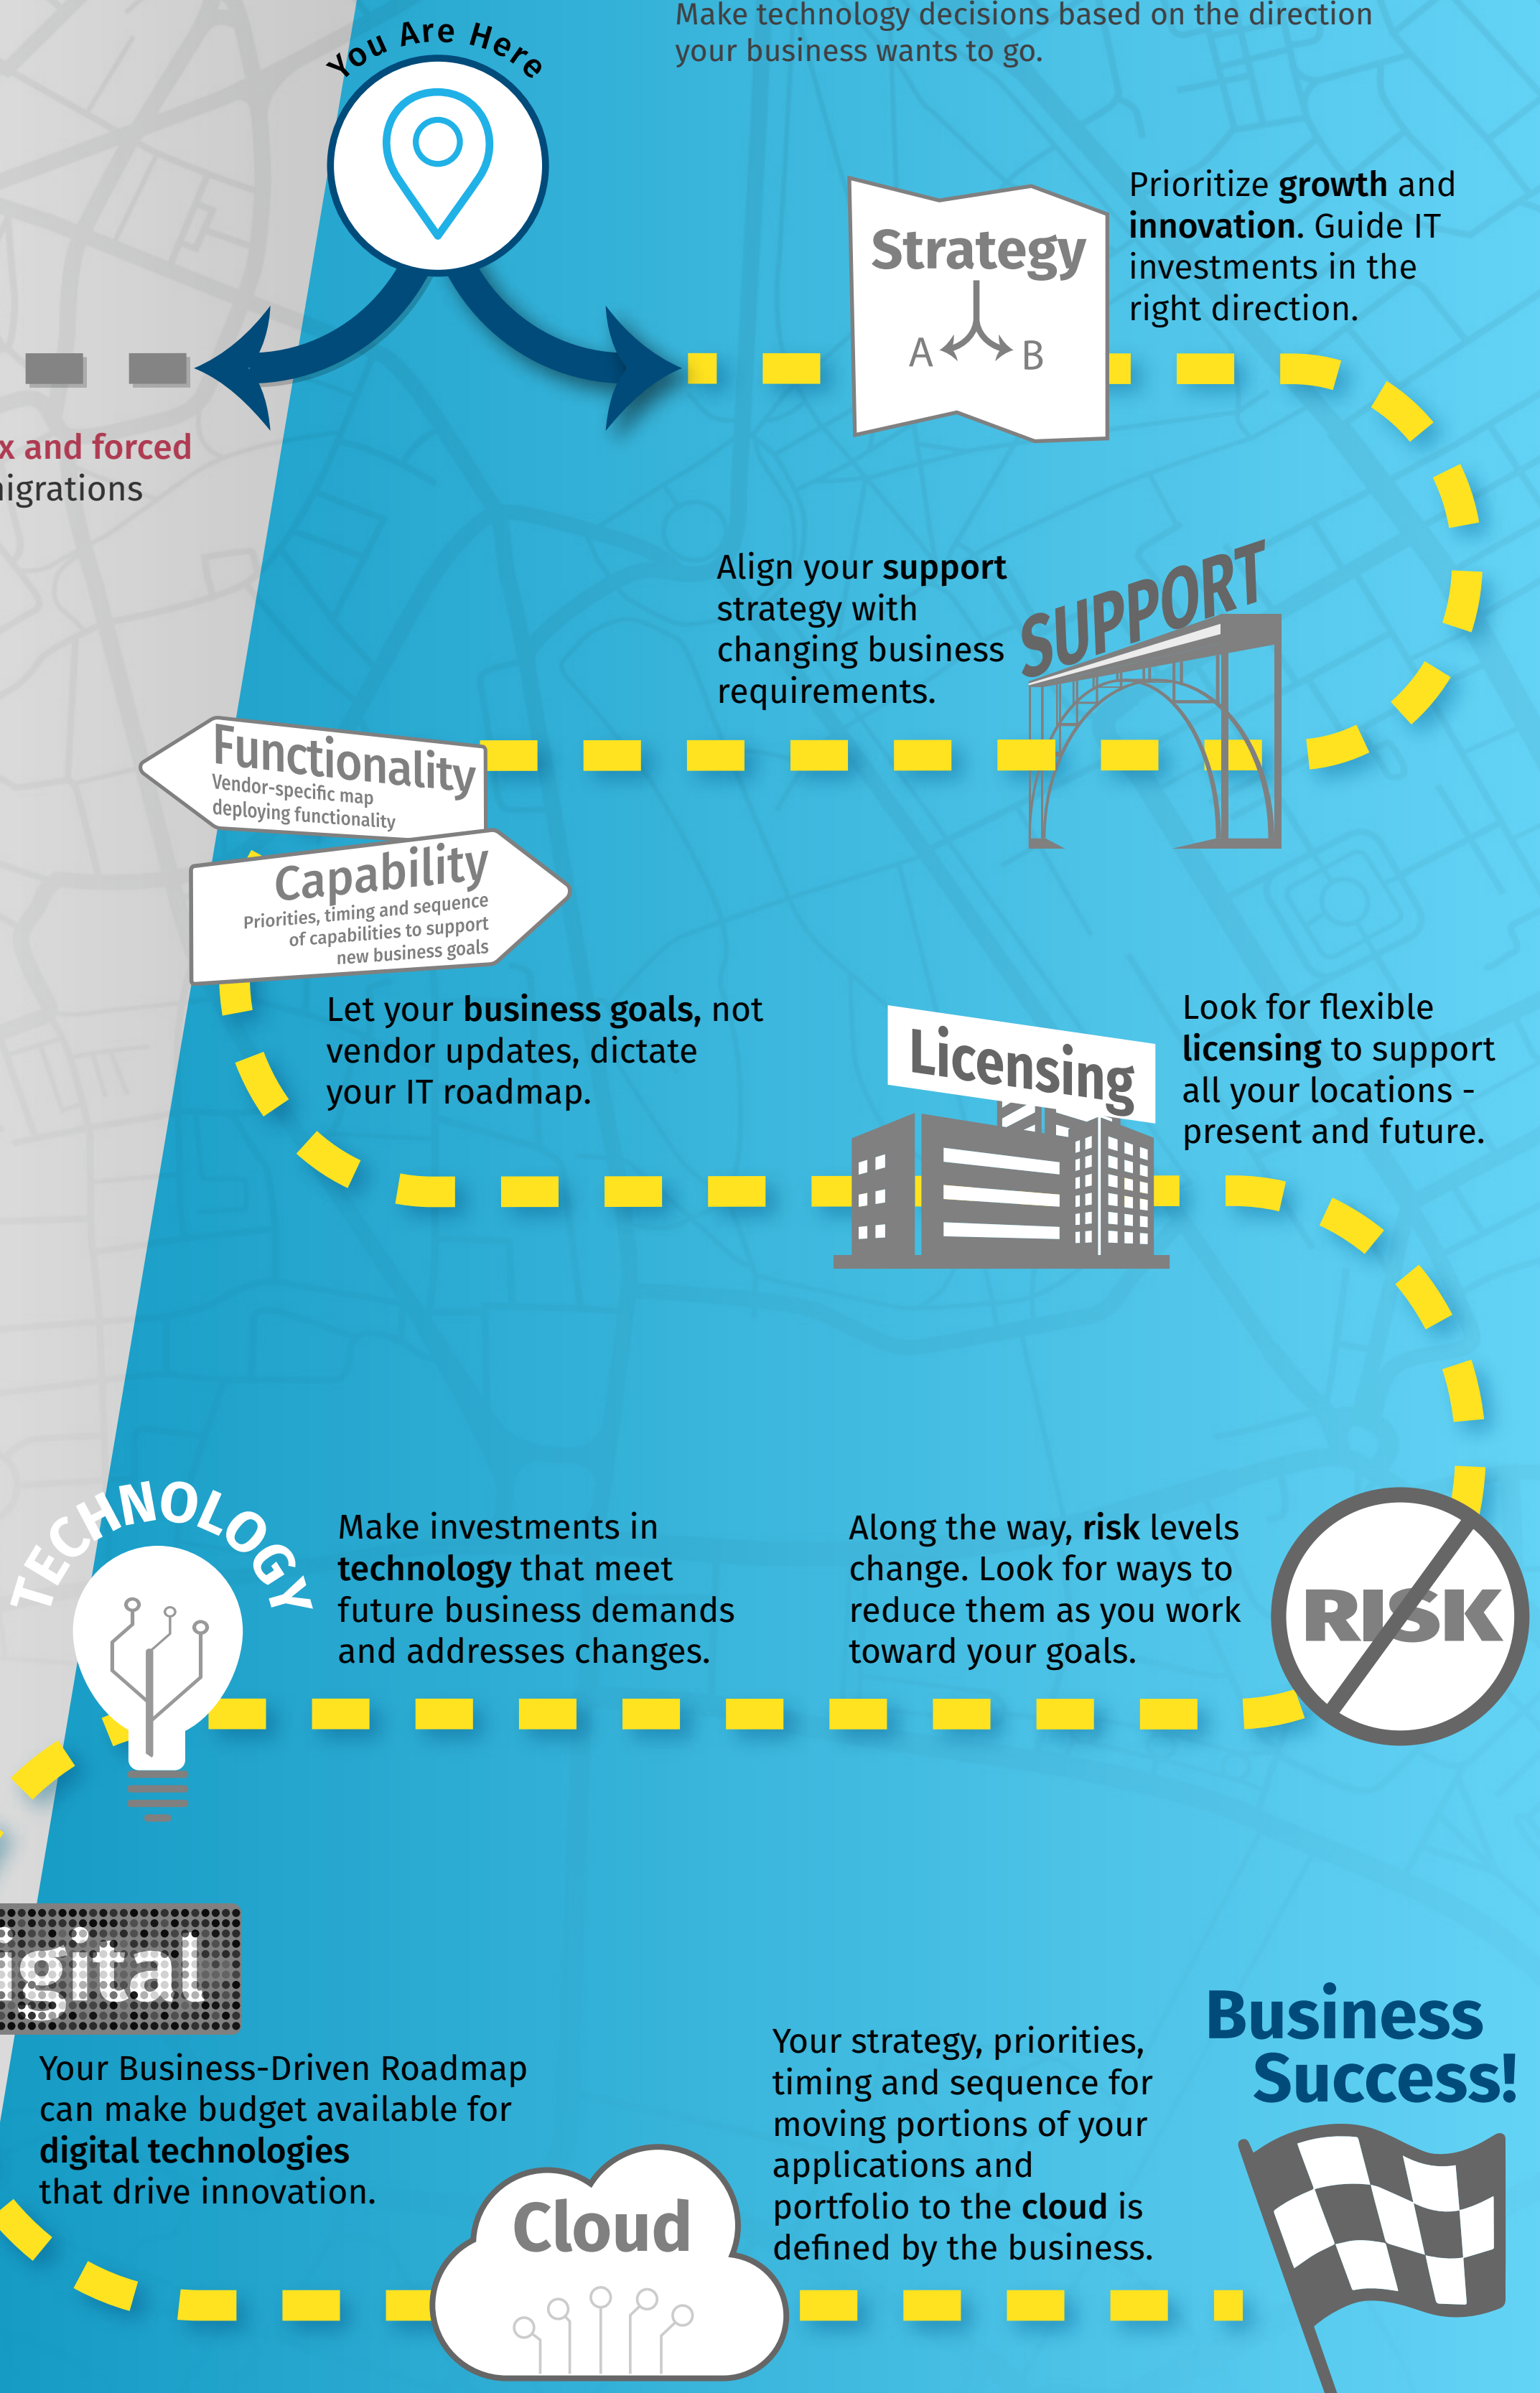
Make technology decisions based on the direction your business wants to go.

You Are Here

x and forced
igrations

Strategy
A B

Prioritize **growth** and **innovation**. Guide IT investments in the right direction.

Align your **support** strategy with changing business requirements.

SUPPORT

Functionality
Vendor-specific map deploying functionality

Capability
Priorities, timing and sequence of capabilities to support new business goals

Let your **business goals,** not vendor updates, dictate your IT roadmap.

Licensing

Look for flexible **licensing** to support all your locations - present and future.

TECHNOLOGY

Make investments in **technology** that meet future business demands and addresses changes.

Along the way, **risk** levels change. Look for ways to reduce them as you work toward your goals.

RISK

igital

Your Business-Driven Roadmap can make budget available for **digital technologies** that drive innovation.

Cloud

Your strategy, priorities, timing and sequence for moving portions of your applications and portfolio to the **cloud** is defined by the business.

Business Success!